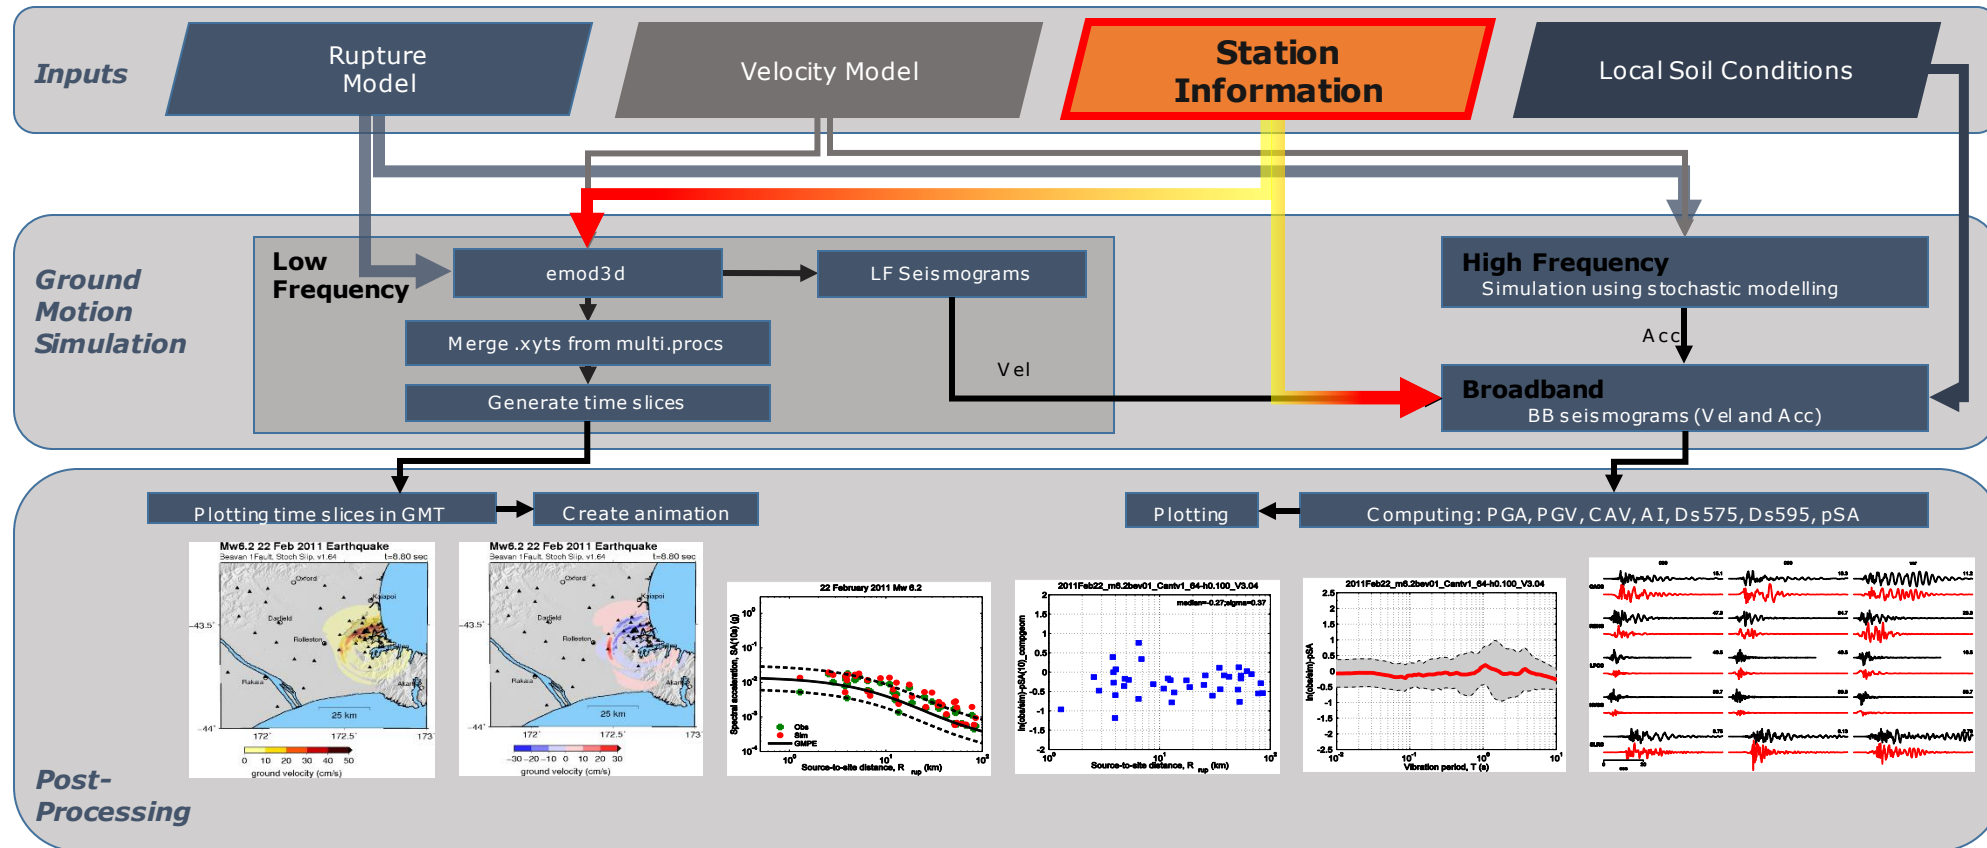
Inputs

Rupture Model

Velocity Model

Station Information

Local Soil Conditions

Ground Motion Simulation

Low Frequency

emod3d

LF Seismograms

Merge .xyts from multi.procs

Generate time slices

Vel

High Frequency
Simulation using stochastic modelling

Acc

Broadband
BB seismograms (Vel and Acc)

Plotting time slices in GMT

Create animation

Plotting

Computing: PGA, PGV, CAV, AI, Ds575, Ds595, pSA

Mw6.2 22 Feb 2011 Earthquake

Mw6.2 22 Feb 2011 Earthquake

25 km

25 km

ground velocity (cm/s)

ground velocity (cm/s)

22 February 2011 Mw 6.2

Source-to-site distance, R (km)

2011Feb22_m6.2bev01_Cantv1_64-h0.100_V3.04

Source-to-site distance, R (km)

2011Feb22_m6.2bev01_Cantv1_64-h0.100_V3.04

Vibration period, T (s)

Post-Processing